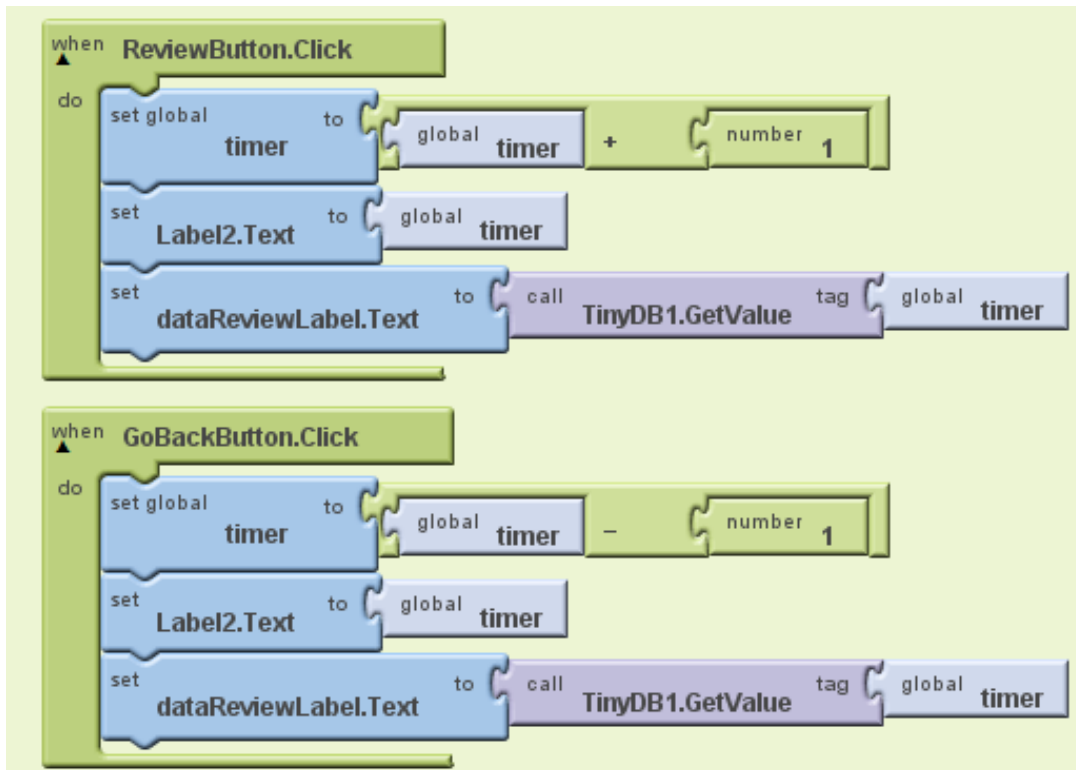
when ReviewButton.Click
do
set global timer to global timer + number 1
set Label2.Text to global timer
set dataReviewLabel.Text to call TinyDB1.GetValue tag global timer

when GoBackButton.Click
do
set global timer to global timer – number 1
set Label2.Text to global timer
set dataReviewLabel.Text to call TinyDB1.GetValue tag global timer